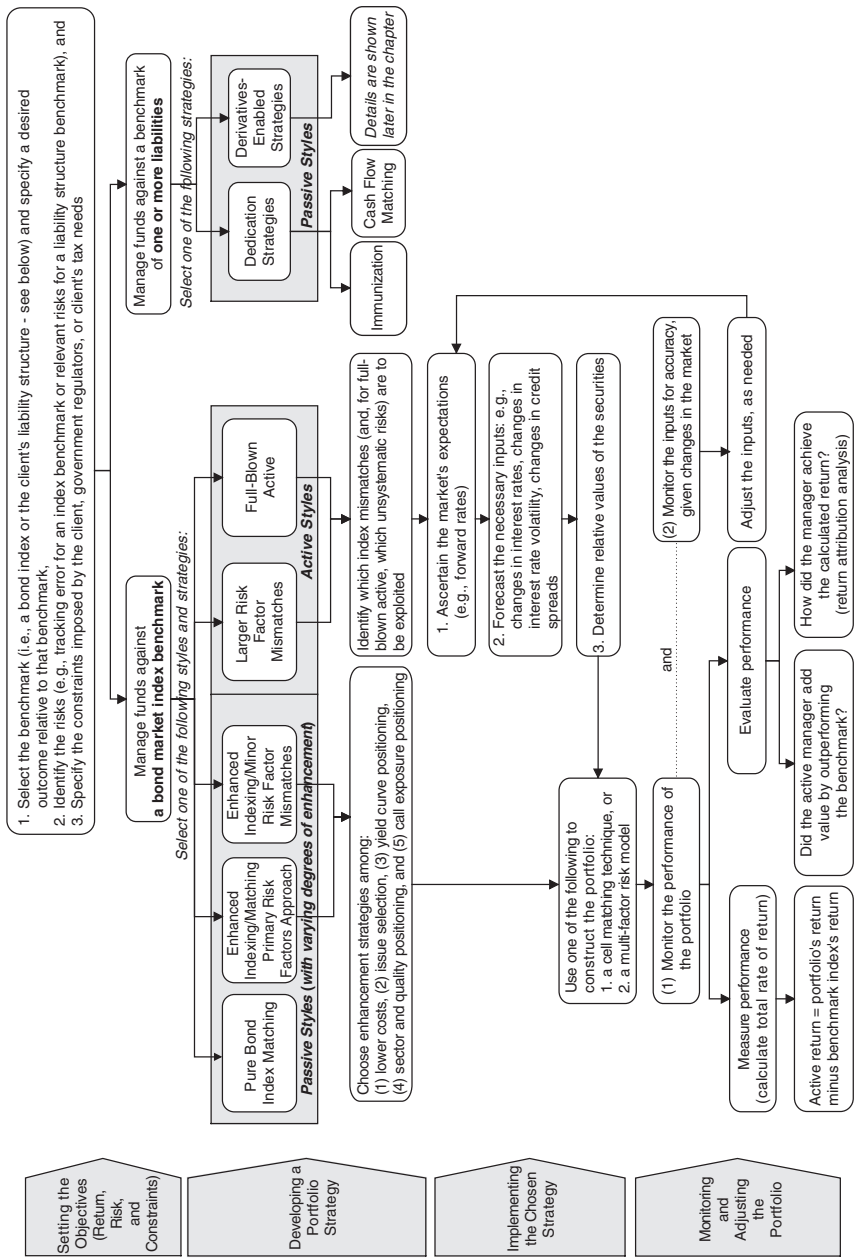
Setting the Objectives (Return, Risk, and Constraints)

Developing a Portfolio Strategy

Implementing the Chosen Strategy

Monitoring and Adjusting the Portfolio

1. Select the benchmark (i.e., a bond index or the client's liability structure - see below) and specify a desired outcome relative to that benchmark,
2. Identify the risks (e.g., tracking error for an index benchmark or relevant risks for a liability structure benchmark), and
3. Specify the constraints imposed by the client, government regulators, or client's tax needs

Manage funds against **a bond market index benchmark**

Select one of the following styles and strategies:

Pure Bond Index Matching

Enhanced Indexing/Matching Primary Risk Factors Approach

Enhanced Indexing/Minor Risk Factor Mismatches

**Passive Styles (with varying degrees of enhancement)**

Larger Risk Factor Mismatches

Full-Blown Active

**Active Styles**

Manage funds against a benchmark of **one or more liabilities**

Select one of the following strategies:

Dedication Strategies

Derivatives-Enabled Strategies

**Passive Styles**

Immunization

Cash Flow Matching

Details are shown later in the chapter

Choose enhancement strategies among: (1) lower costs, (2) issue selection, (3) yield curve positioning, (4) sector and quality positioning, and (5) call exposure positioning

Identify which index mismatches (and, for full-blown active, which unsystematic risks) are to be exploited

1. Ascertain the market's expectations (e.g., forward rates)

2. Forecast the necessary inputs: e.g., changes in interest rates, changes in interest rate volatility, changes in credit spreads

3. Determine relative values of the securities

Use one of the following to construct the portfolio:
1. a cell matching technique, or
2. a multi-factor risk model

(1) Monitor the performance of the portfolio

and

(2) Monitor the inputs for accuracy, given changes in the market

Adjust the inputs, as needed

Measure performance (calculate total rate of return)

Evaluate performance

Active return = portfolio's return minus benchmark index's return

Did the active manager add value by outperforming the benchmark?

How did the manager achieve the calculated return? (return attribution analysis)